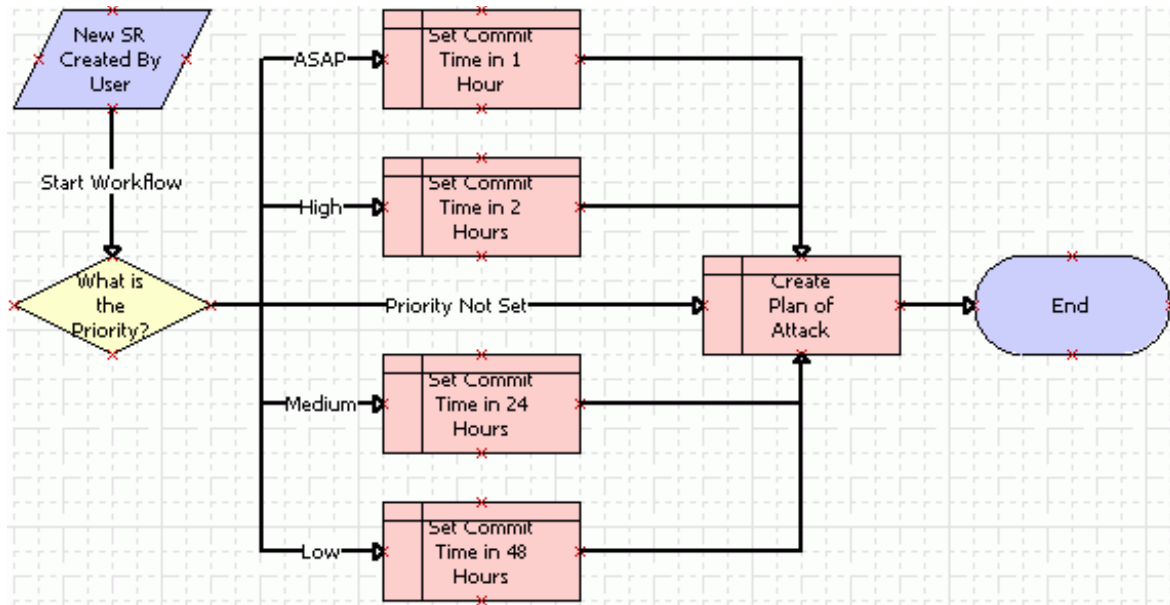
New SR Created By User

Start Workflow

What is the Priority?

ASAP

High

Priority Not Set

Medium

Low

Set Commit Time in 1 Hour

Set Commit Time in 2 Hours

Set Commit Time in 24 Hours

Set Commit Time in 48 Hours

Create Plan of Attack

End